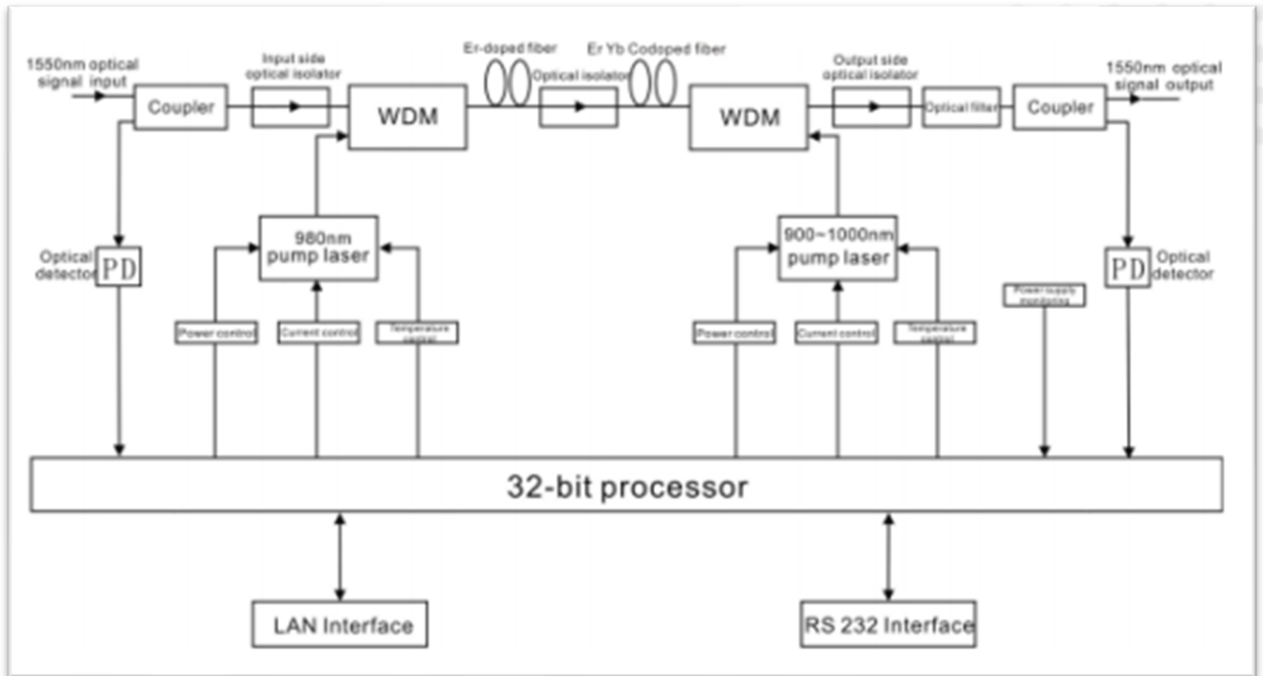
1550nm optical signal input

Coupler

Input side optical isolator

WDM

Er-doped fiber

Optical isolator

Er Yb Codoped fiber

WDM

Output side optical isolator

Optical filter

Coupler

1550nm optical signal output

Optical detector

PD

980nm pump laser

900~1000nm pump laser

PD

Optical detector

Power control

Current control

Temperature control

Power control

Current control

Temperature control

Power supply monitoring

32-bit processor

LAN Interface

RS 232 Interface